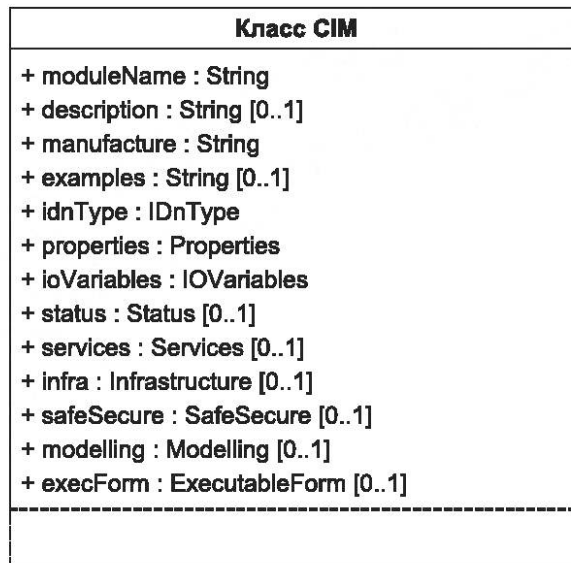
Класс CIM

+ moduleName : String
+ description : String [0..1]
+ manufacture : String
+ examples : String [0..1]
+ idnType : IDnType
+ properties : Properties
+ ioVariables : IOVariables
+ status : Status [0..1]
+ services : Services [0..1]
+ infra : Infrastructure [0..1]
+ safeSecure : SafeSecure [0..1]
+ modelling : Modelling [0..1]
+ execForm : ExecutableForm [0..1]